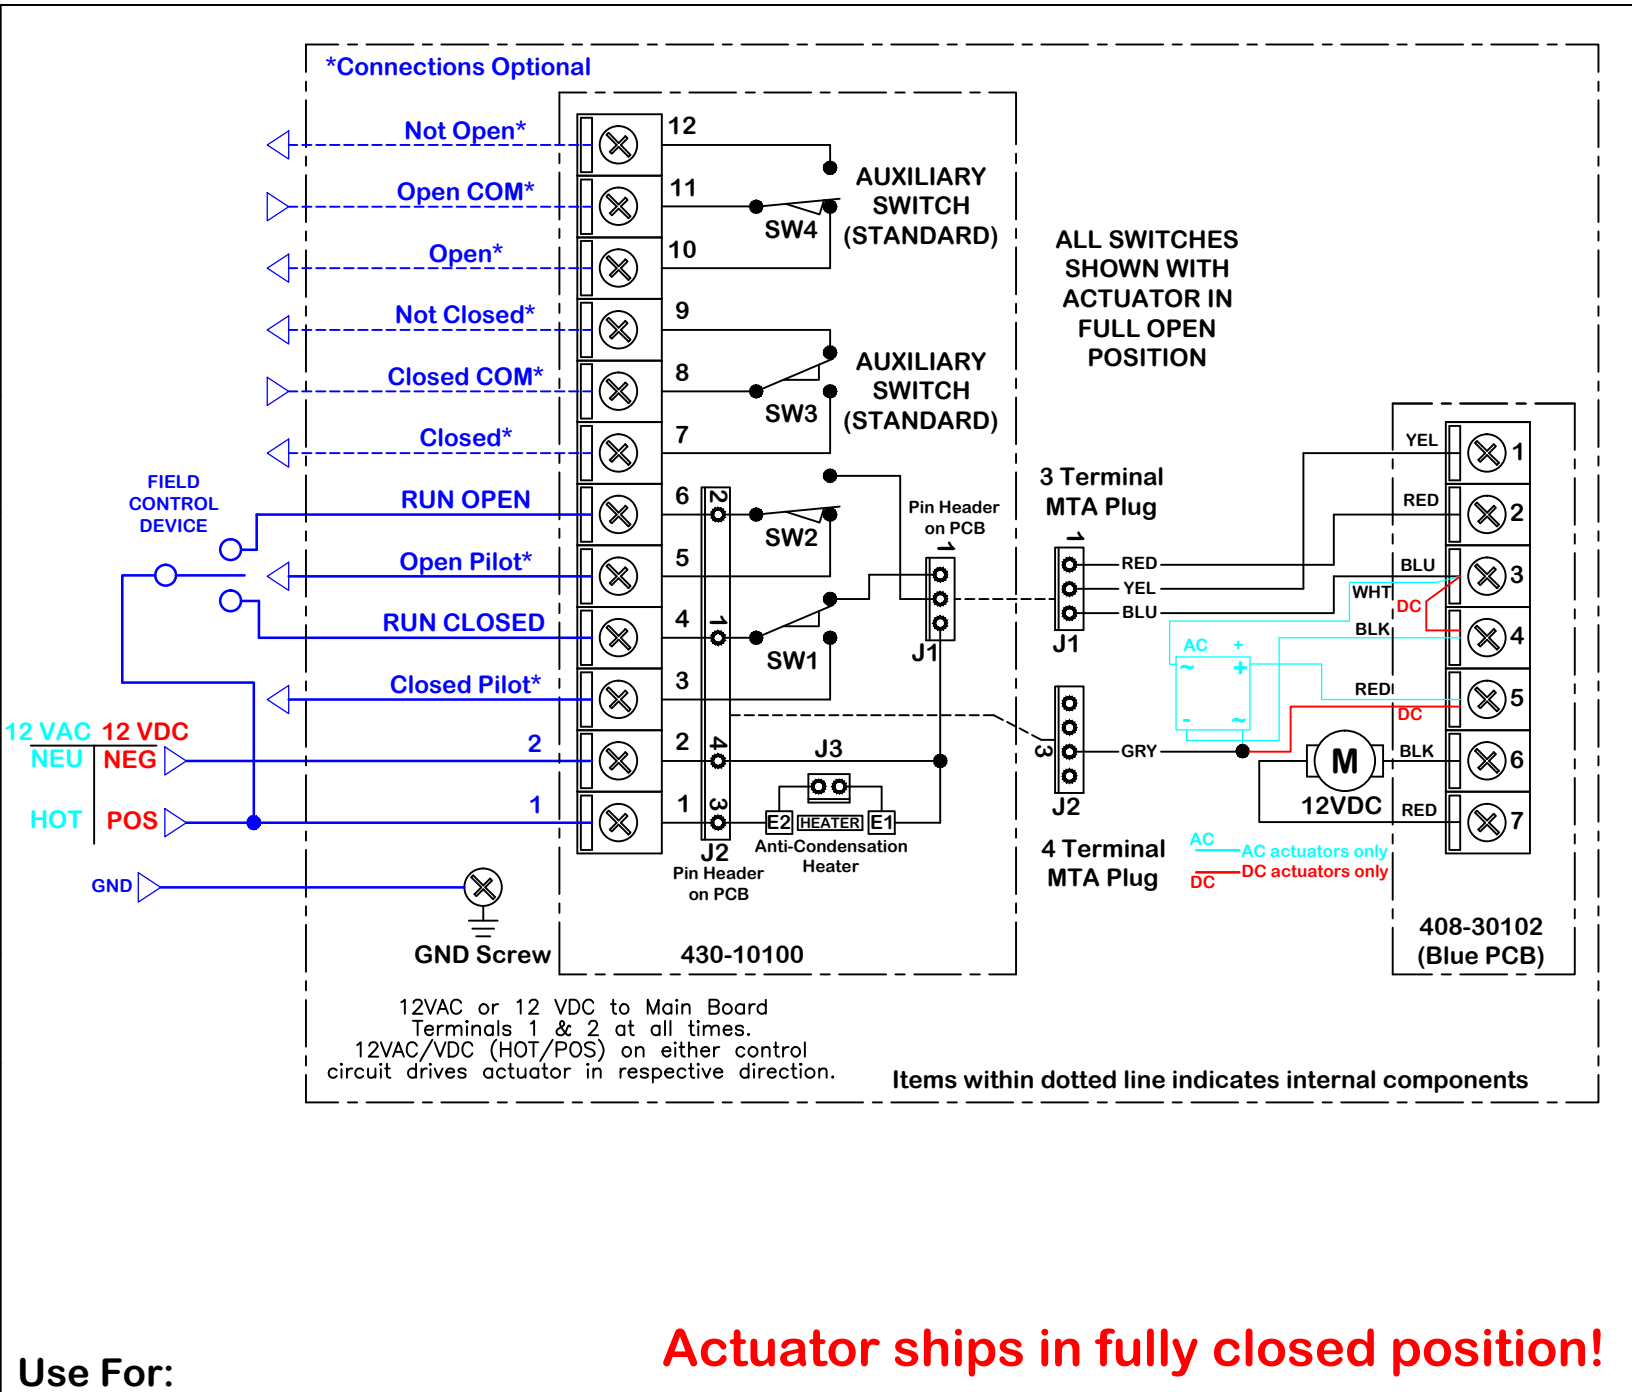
*Connections Optional

Not Open*
Open COM*
Open*
Not Closed*
Closed COM*
Closed*
RUN OPEN
Open Pilot*
RUN CLOSED
Closed Pilot*

FIELD CONTROL DEVICE

12 VAC 12 VDC
NEU NEG
HOT POS
GND

12
11
10
9
8
7
6
5
4
3
2
1
2
1

AUXILIARY SWITCH (STANDARD)
SW4
AUXILIARY SWITCH (STANDARD)
SW3
SW2
SW1

ALL SWITCHES SHOWN WITH ACTUATOR IN FULL OPEN POSITION

Pin Header on PCB
1
J1
J3
E2 HEATER E1
Anti-Condensation Heater
J2
Pin Header on PCB
2
1
4
3

3 Terminal MTA Plug
1
RED
YEL
BLU
J1
3
GRY
J2
4 Terminal MTA Plug

YEL 1
RED 2
BLU 3
WHT
DC
BLK 4
AC +
~ +
- ~
RED 5
DC
BLK 6
M
12VDC
RED 7

AC AC actuators only
DC DC actuators only

408-30102 (Blue PCB)

GND Screw
430-10100

12VAC or 12 VDC to Main Board Terminals 1 & 2 at all times.
12VAC/VDC (HOT/POS) on either control circuit drives actuator in respective direction.

Items within dotted line indicates internal components

Use For:

Actuator ships in fully closed position!